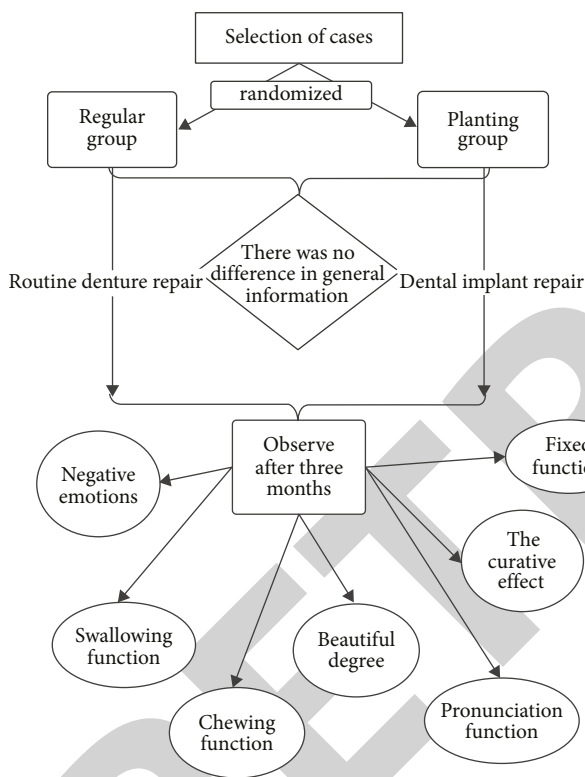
Selection of cases

randomized

Regular group

Planting group

There was no difference in general information

Routine denture repair

Dental implant repair

Observe after three months

Negative emotions

Fixed functi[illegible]

The curative effect

Swallowing function

Beautiful degree

Chewing function

Pronunciation function